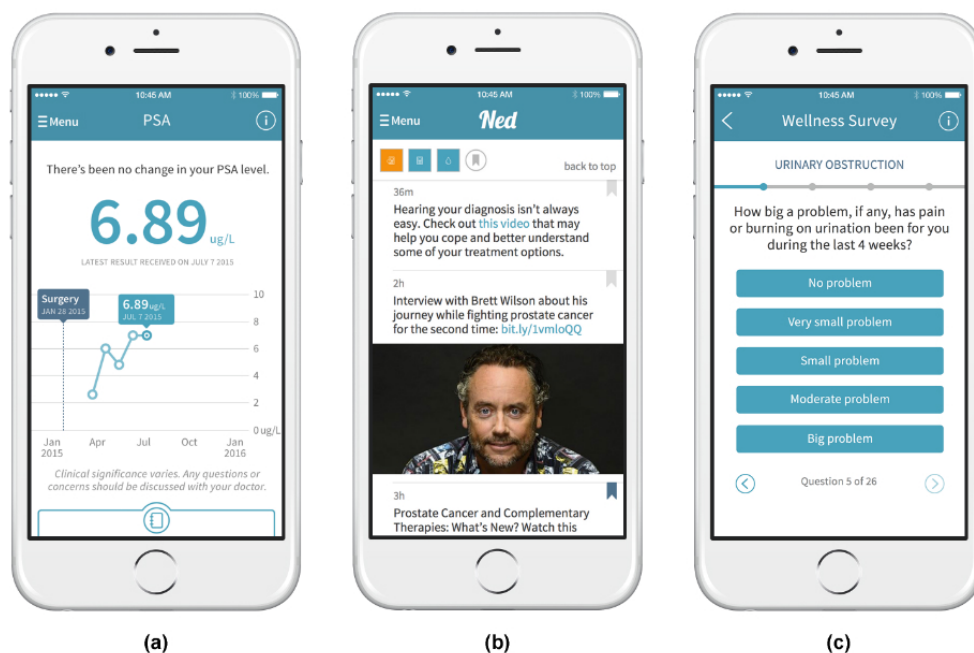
10:45 AM 100%

Menu PSA

There's been no change in your PSA level.

6.89 ug/L

LATEST RESULT RECEIVED ON JULY 7 2015

Surgery
JAN 28 2015

6.89 ug/L
JUL 7 2015

10
8
6
4
2
0 ug/L

Jan 2015 Apr Jul Oct Jan 2016

Clinical significance varies. Any questions or concerns should be discussed with your doctor.

(a)

10:45 AM 100%

Menu Ned

back to top

36m
Hearing your diagnosis isn't always easy. Check out this video that may help you cope and better understand some of your treatment options.

2h
Interview with Brett Wilson about his journey while fighting prostate cancer for the second time: bit.ly/1vmloQQ

3h
Prostate Cancer and Complementary Therapies: What's New? Watch this

(b)

10:45 AM 100%

Wellness Survey

URINARY OBSTRUCTION

How big a problem, if any, has pain or burning on urination been for you during the last 4 weeks?

No problem

Very small problem

Small problem

Moderate problem

Big problem

Question 5 of 26

(c)